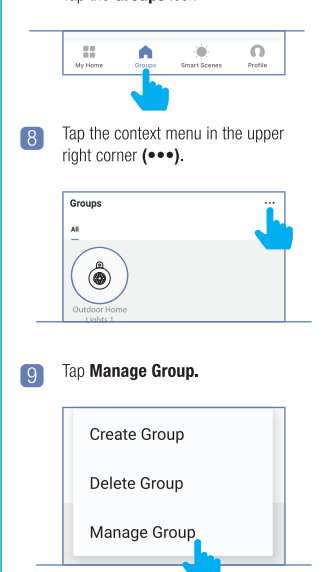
Tap the Groups icon.

My Home | Groups | Smart Scenes | Profile

8 Tap the context menu in the upper right corner (•••).

Groups
•••
All

Outdoor Home Lights 1

9 Tap Manage Group.

Create Group

Delete Group

Manage Group